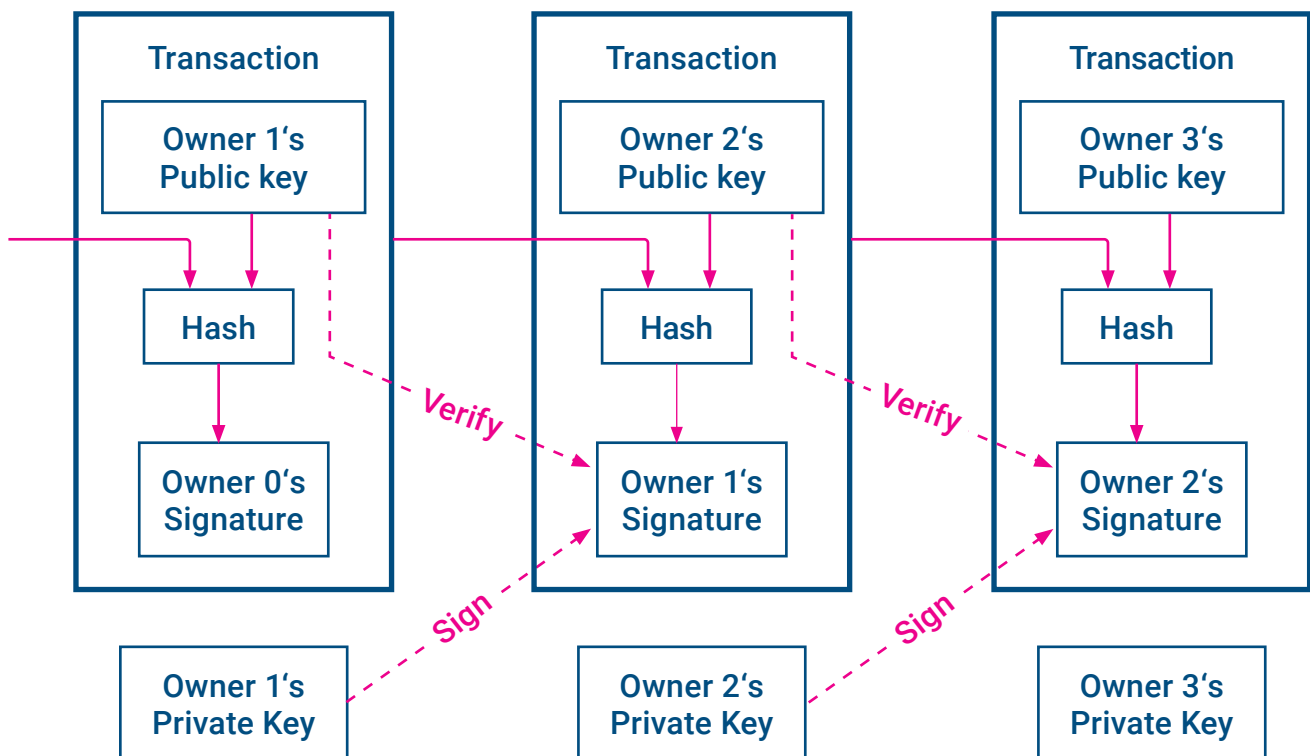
Transaction

Owner 1‘s Public key

Hash

Owner 0‘s Signature

Transaction

Owner 2‘s Public key

Hash

Owner 1‘s Signature

Transaction

Owner 3‘s Public key

Hash

Owner 2‘s Signature

Verify

Verify

Sign

Sign

Owner 1‘s Private Key

Owner 2‘s Private Key

Owner 3‘s Private Key